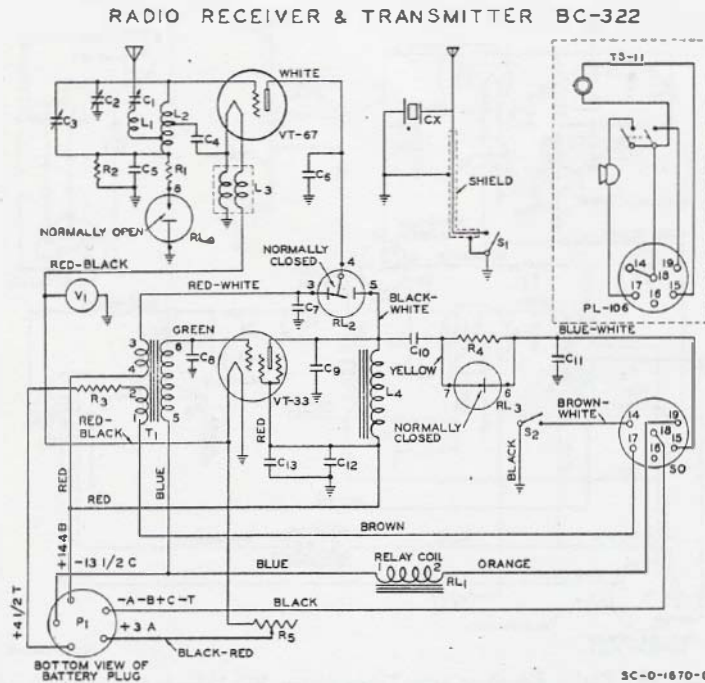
RADIO RECEIVER & TRANSMITTER BC-322

WHITE
$C_2$
$C_1$
$L_1$
$L_2$
$C_3$
$C_4$
VT-67
$R_2$
$C_5$
$R_1$
8
$L_3$
$C_6$
NORMALLY OPEN
$RL_6$
CX
SHIELD
$S_1$
TS-11
14
19
17
18
16
15
PL-106
NORMALLY CLOSED
4
RED-BLACK
$V_1$
RED-WHITE
3
5
$C_7$
$RL_2$
BLACK-WHITE
GREEN
3
6
4
$C_8$
2
$R_3$
1
5
RED-BLACK
$T_1$
VT-33
$C_9$
$C_{10}$
$R_4$
BLUE-WHITE
$C_{11}$
YELLOW
$L_4$
7
6
$RL_3$
NORMALLY CLOSED
BROWN-WHITE
$S_2$
14
19
17
18
16
15
SO
BLACK
RED
$C_{13}$
$C_{12}$
RED
BLUE
RED
BROWN
+144B
-13 1/2 C
BLUE
RELAY COIL
1
2
$RL_1$
ORANGE
+4 1/2 T
-A-B+C-T
$P_1$
+3 A
BLACK
$R_5$
BLACK-RED
BOTTOM VIEW OF BATTERY PLUG
SC-D-1670-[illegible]